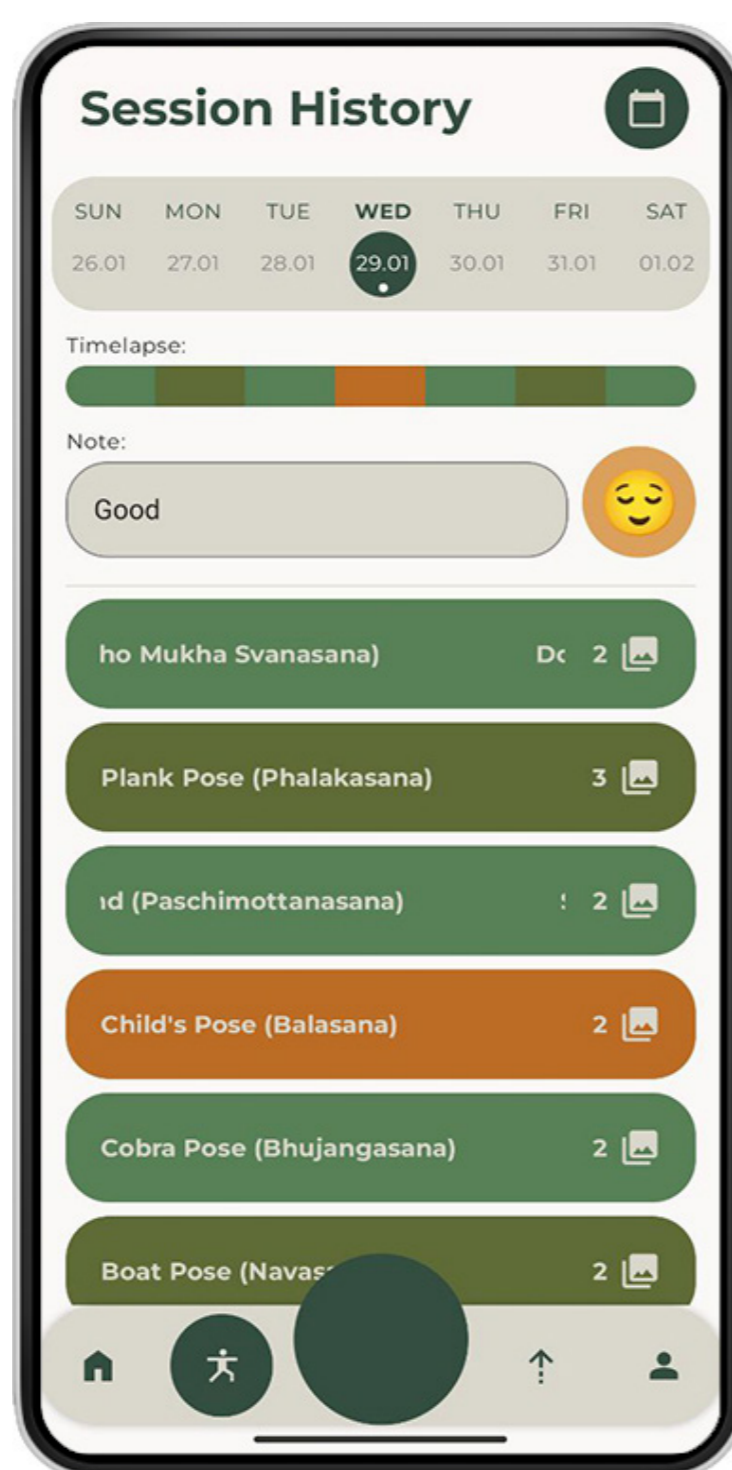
Session History

| SUN | MON | TUE | WED | THU | FRI | SAT |
|---|---|---|---|---|---|---|
| 26.01 | 27.01 | 28.01 | 29.01 | 30.01 | 31.01 | 01.02 |

Timelapse:

Note:

Good

ho Mukha Svanasana) Dc 2

Plank Pose (Phalakasana) 3

ıd (Paschimottanasana) : 2

Child's Pose (Balasana) 2

Cobra Pose (Bhujangasana) 2

Boat Pose (Navas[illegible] 2